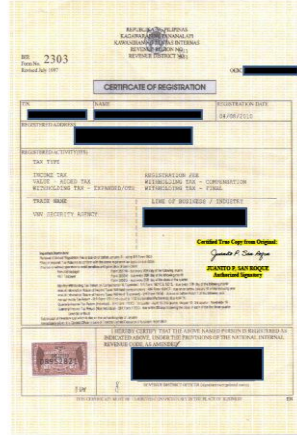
REPUBLIKA NG PILIPINAS
KAGAWARAN NG PANANALAPI
KAWANIHAN NG RENTAS INTERNAS
REVENUE REGION No. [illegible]
REVENUE DISTRICT No. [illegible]

BIR Form No. 2303
Revised July 1997

OCN

CERTIFICATE OF REGISTRATION

TIN | NAME | REGISTRATION DATE
04/08/2010

REGISTERED ADDRESS

REGISTERED ACTIVITY(IES)
TAX TYPE

INCOME TAX | REGISTRATION FEE
VALUE - ADDED TAX | WITHHOLDING TAX - COMPENSATION
WITHHOLDING TAX - EXPANDED/CWT | WITHHOLDING TAX - FINAL

TRADE NAME | LINE OF BUSINESS / INDUSTRY
VAN SECURITY AGENCY

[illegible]

Certified True Copy from Original:
Juanito F. San Roque
JUANITO F. SAN ROQUE
Authorized Signatory

HEREBY CERTIFY THAT THE ABOVE NAMED PERSON IS REGISTERED AS INDICATED ABOVE, UNDER THE PROVISIONS OF THE NATIONAL INTERNAL REVENUE CODE, AS AMENDED.

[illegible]

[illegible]